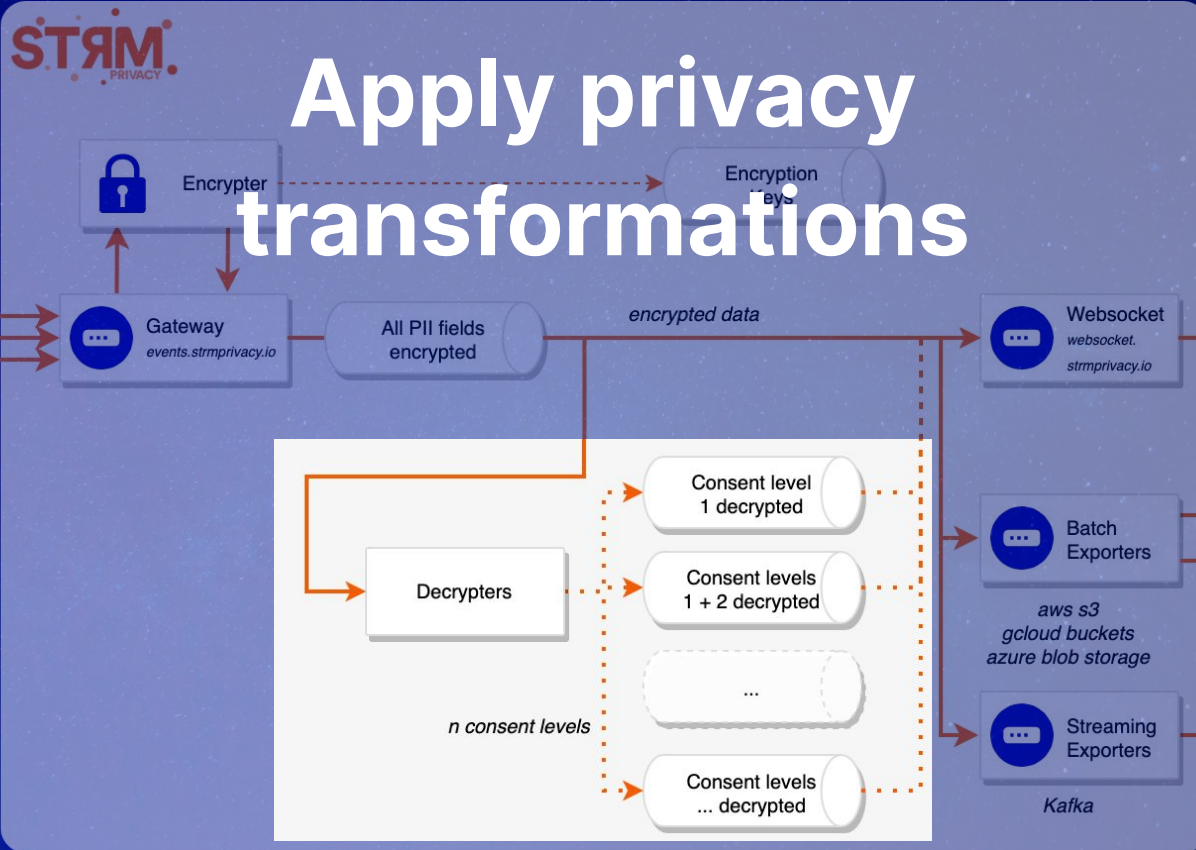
STRM PRIVACY

Apply privacy transformations

Encrypter

Encryption Keys

Gateway
events.strmprivacy.io

All PII fields encrypted

encrypted data

Websocket
websocket.
strmprivacy.io

Consent level 1 decrypted

Decrypters

Consent levels 1 + 2 decrypted

...

n consent levels

Consent levels ... decrypted

Batch Exporters

aws s3
gcloud buckets
azure blob storage

Streaming Exporters

Kafka